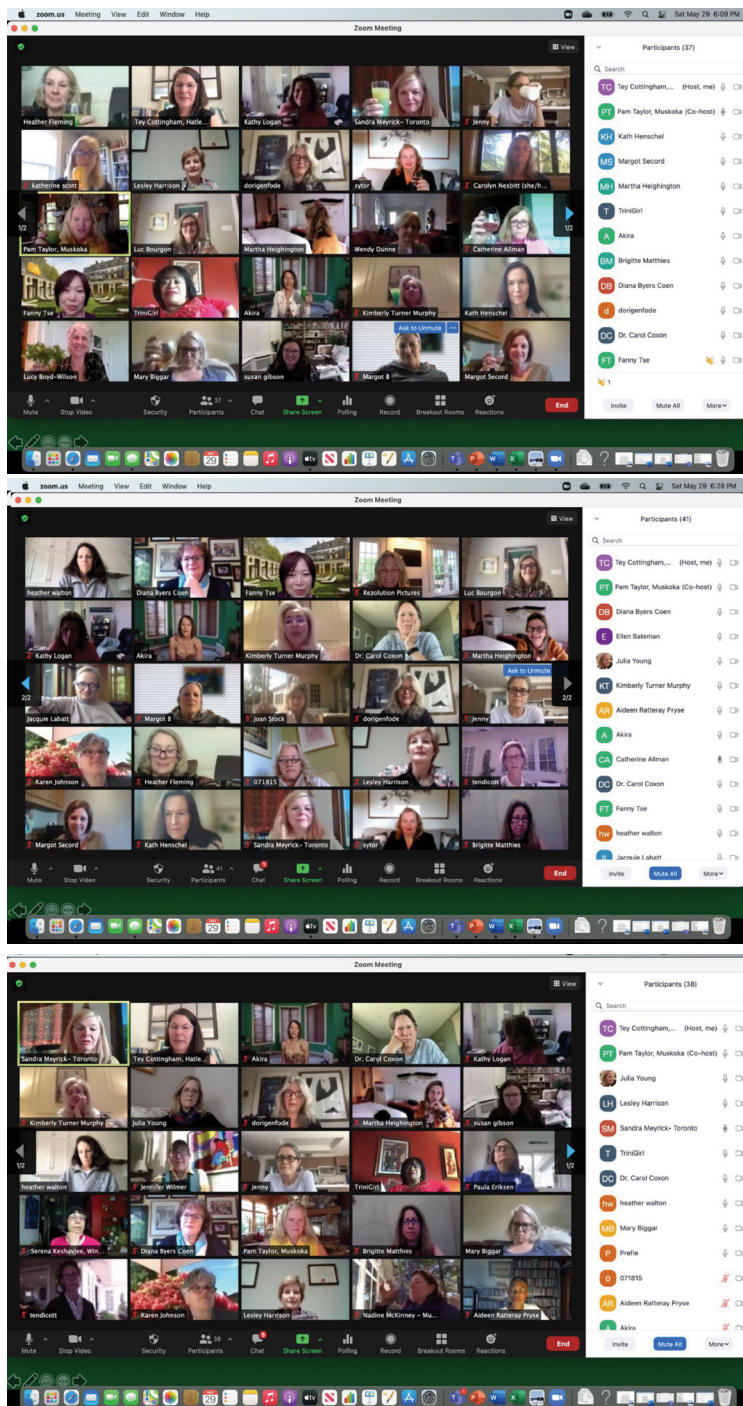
zoom.us Meeting View Edit Window Help
Sat May 29 6:09 PM
Zoom Meeting
View
Participants (37)
Search
Heather Fleming
Tey Cottingham, Hatle...
Kathy Logan
Sandra Meyrick- Toronto
Jenny
katherine scott
Lesley Harrison
dorigenfode
sytor
Carolyn Nesbitt (she/h...
1/2
Pam Taylor, Muskoka
Luc Bourgon
Martha Heighington
Wendy Dunne
Catherine Allman
1/2
Fanny Tse
TriniGirl
Akira
Kimberly Turner Murphy
Kath Henschel
Ask to Unmute
Lucy Boyd-Wilson
Mary Biggar
susan gibson
Margot B
Margot Secord
Mute
Stop Video
Security
37
Participants
Chat
Share Screen
Polling
Record
Breakout Rooms
Reactions
End
TC Tey Cottingham,... (Host, me)
PT Pam Taylor, Muskoka (Co-host)
KH Kath Henschel
MS Margot Secord
MH Martha Heighington
T TriniGirl
A Akira
BM Brigitte Matthies
DB Diana Byers Coen
d dorigenfode
DC Dr. Carol Coxon
FT Fanny Tse
1
Invite
Mute All
More
29

zoom.us Meeting View Edit Window Help
Sat May 29 6:28 PM
Zoom Meeting
View
Participants (41)
Search
heather walton
Diana Byers Coen
Fanny Tse
Rezolution Pictures
Luc Bourgon
Kathy Logan
Akira
Kimberly Turner Murphy
Dr. Carol Coxon
Martha Heighington
Ask to Unmute
2/2
Jacquie Labatt
Margot B
Joan Stock
dorigenfode
Jenny
2/2
Karen Johnson
Heather Fleming
071815
Lesley Harrison
tendicott
Margot Secord
Kath Henschel
Sandra Meyrick- Toronto
sytor
Brigitte Matthies
Mute
Stop Video
Security
41
Participants
Chat
Share Screen
Polling
Record
Breakout Rooms
Reactions
End
TC Tey Cottingham,... (Host, me)
PT Pam Taylor, Muskoka (Co-host)
DB Diana Byers Coen
E Ellen Bateman
Julia Young
KT Kimberly Turner Murphy
AR Aideen Ratteray Pryse
A Akira
CA Catherine Allman
DC Dr. Carol Coxon
FT Fanny Tse
hw heather walton
Jacquie Labatt
Invite
Mute All
More
29

Zoom Meeting
View
Participants (38)
Search
Sandra Meyrick- Toronto
Tey Cottingham, Hatle...
Akira
Dr. Carol Coxon
Kathy Logan
Kimberly Turner Murphy
Julia Young
dorigenfode
Martha Heighington
susan gibson
1/2
heather walton
Jennifer Wilmer
Jenny
TriniGirl
Paula Eriksen
1/2
Serena Keshavjee, Win...
Diana Byers Coen
Pam Taylor, Muskoka
Brigitte Matthies
Mary Biggar
tendicott
Karen Johnson
Lesley Harrison
Nadine McKinney - Mu...
Aideen Ratteray Pryse
Mute
Stop Video
Security
38
Participants
Chat
Share Screen
Polling
Record
Breakout Rooms
Reactions
End
TC Tey Cottingham,... (Host, me)
PT Pam Taylor, Muskoka (Co-host)
Julia Young
LH Lesley Harrison
SM Sandra Meyrick- Toronto
T TriniGirl
DC Dr. Carol Coxon
hw heather walton
MB Mary Biggar
P Prefie
0 071815
AR Aideen Ratteray Pryse
A Akira
Invite
Mute All
More
29